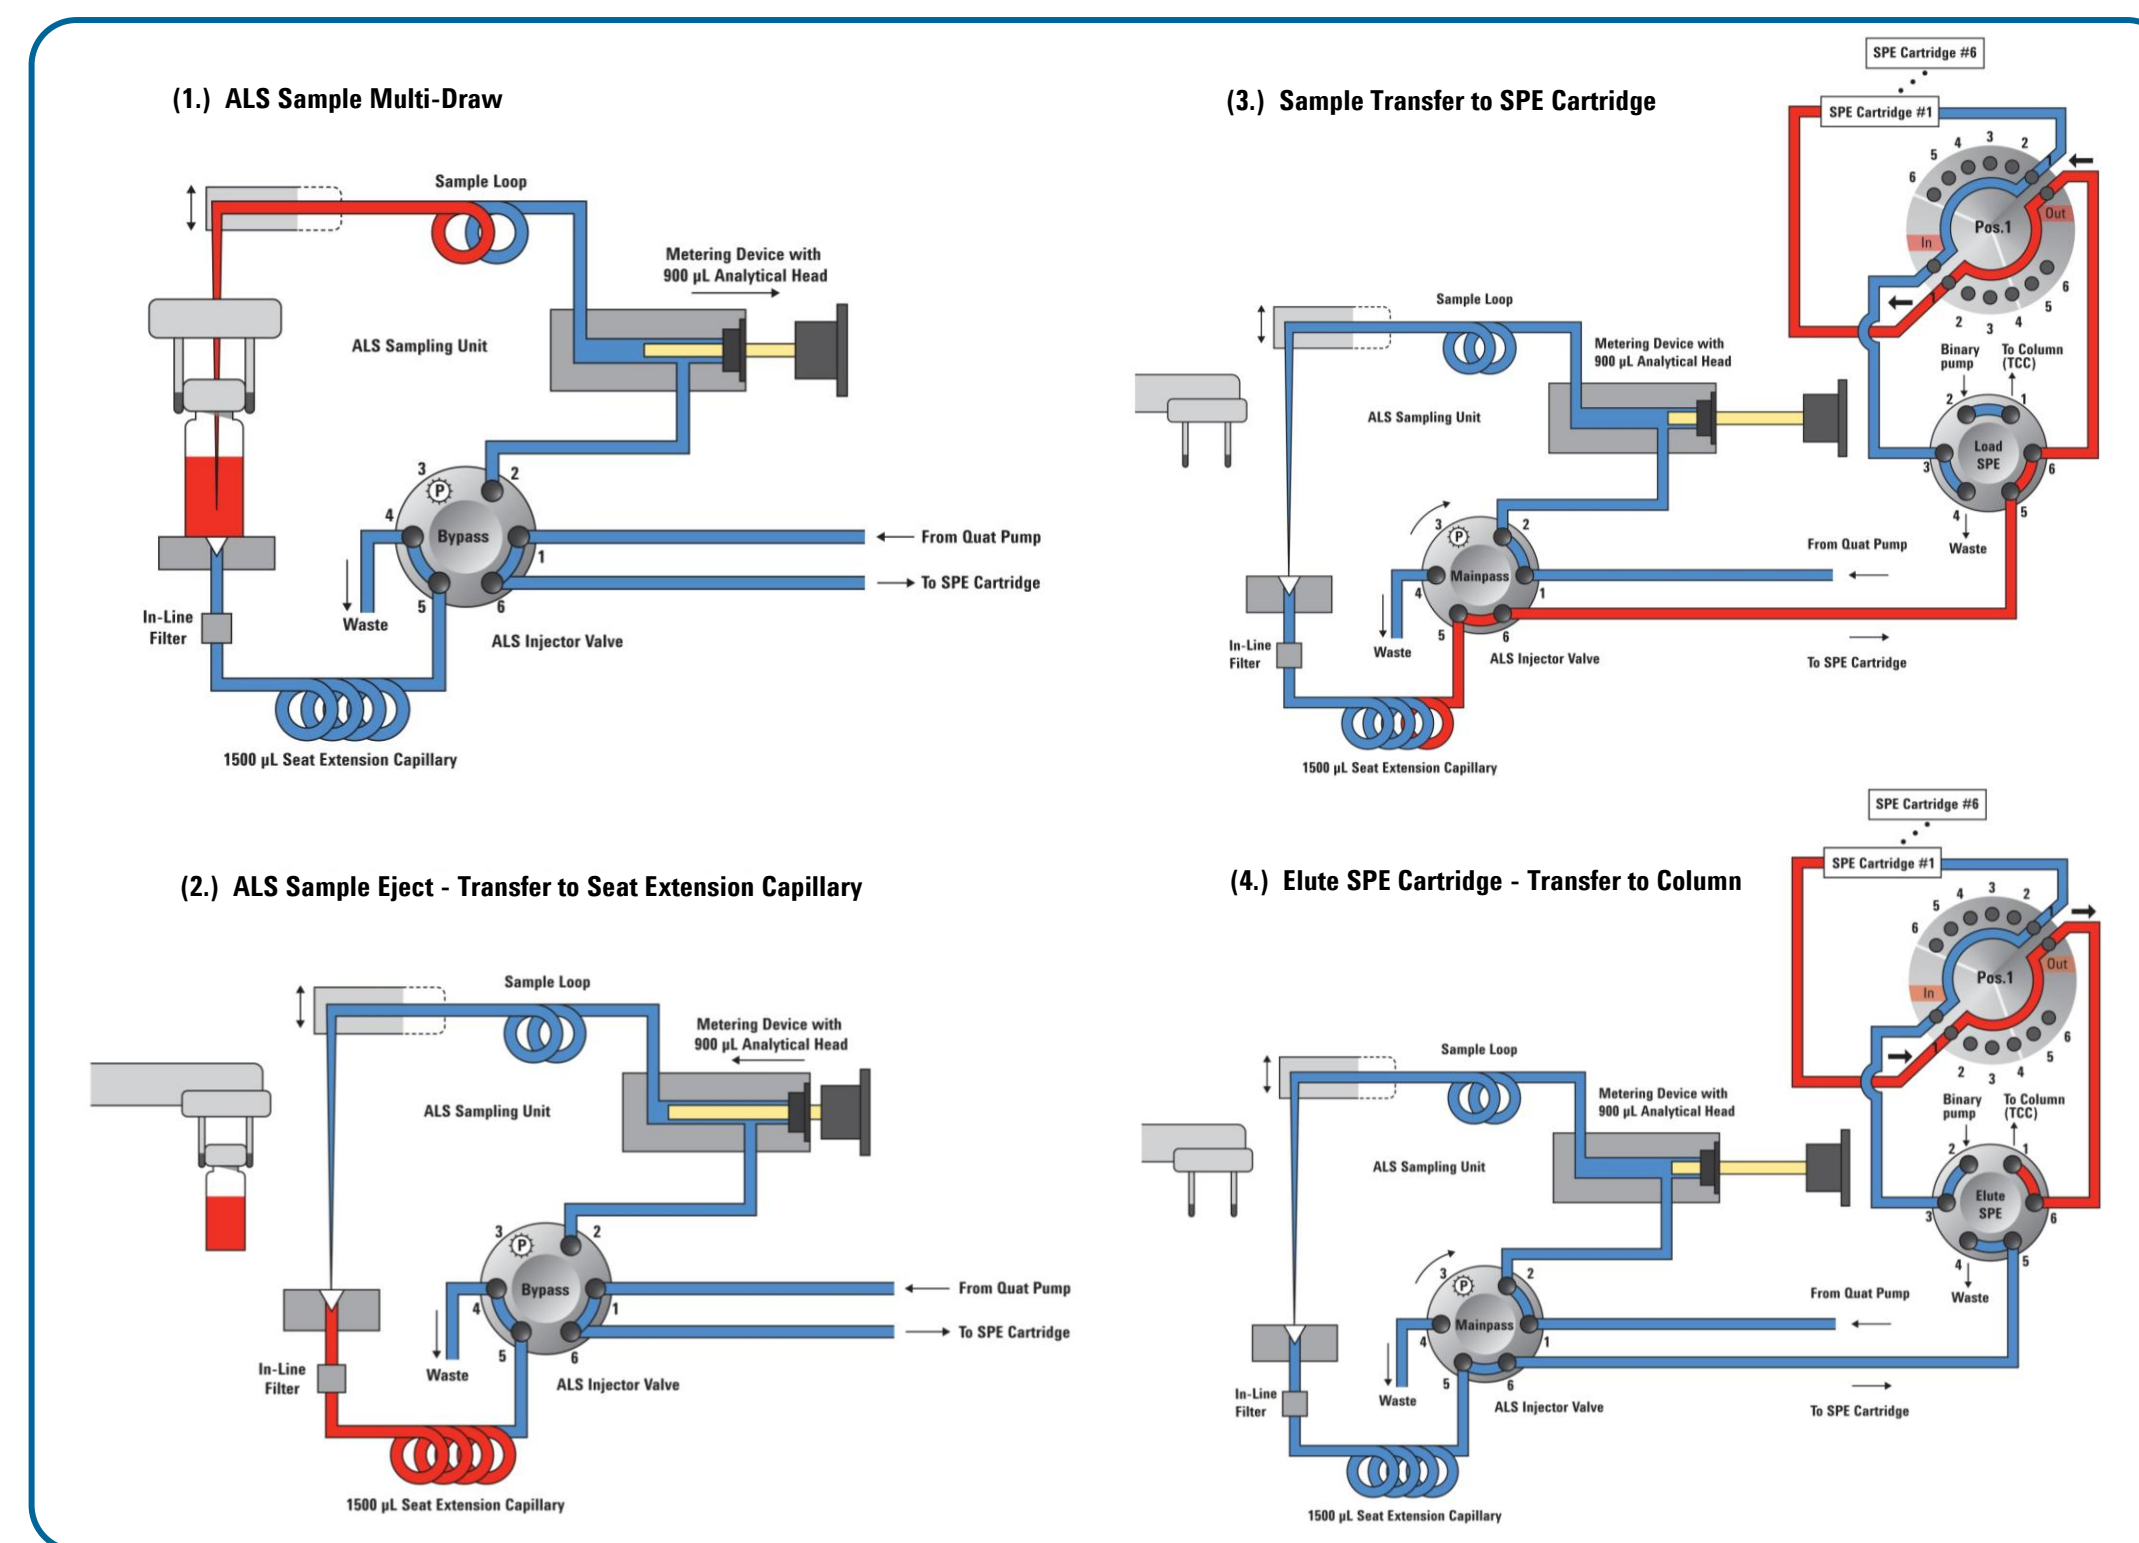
(1.) ALS Sample Multi-Draw

Sample Loop

Metering Device with 900 µL Analytical Head

ALS Sampling Unit

3 2 4 1 5 6

P

Bypass

From Quat Pump

To SPE Cartridge

In-Line Filter

Waste

ALS Injector Valve

1500 µL Seat Extension Capillary

(3.) Sample Transfer to SPE Cartridge

SPE Cartridge #6

SPE Cartridge #1

Pos.1

In

Out

Sample Loop

Metering Device with 900 µL Analytical Head

ALS Sampling Unit

Binary pump

To Column (TCC)

Load SPE

Mainpass

From Quat Pump

Waste

In-Line Filter

Waste

ALS Injector Valve

To SPE Cartridge

1500 µL Seat Extension Capillary

(2.) ALS Sample Eject - Transfer to Seat Extension Capillary

Sample Loop

Metering Device with 900 µL Analytical Head

ALS Sampling Unit

Bypass

From Quat Pump

To SPE Cartridge

In-Line Filter

Waste

ALS Injector Valve

1500 µL Seat Extension Capillary

(4.) Elute SPE Cartridge - Transfer to Column

SPE Cartridge #6

SPE Cartridge #1

Pos.1

In

Out

Sample Loop

Metering Device with 900 µL Analytical Head

ALS Sampling Unit

Binary pump

To Column (TCC)

Elute SPE

Mainpass

From Quat Pump

Waste

In-Line Filter

Waste

ALS Injector Valve

To SPE Cartridge

1500 µL Seat Extension Capillary